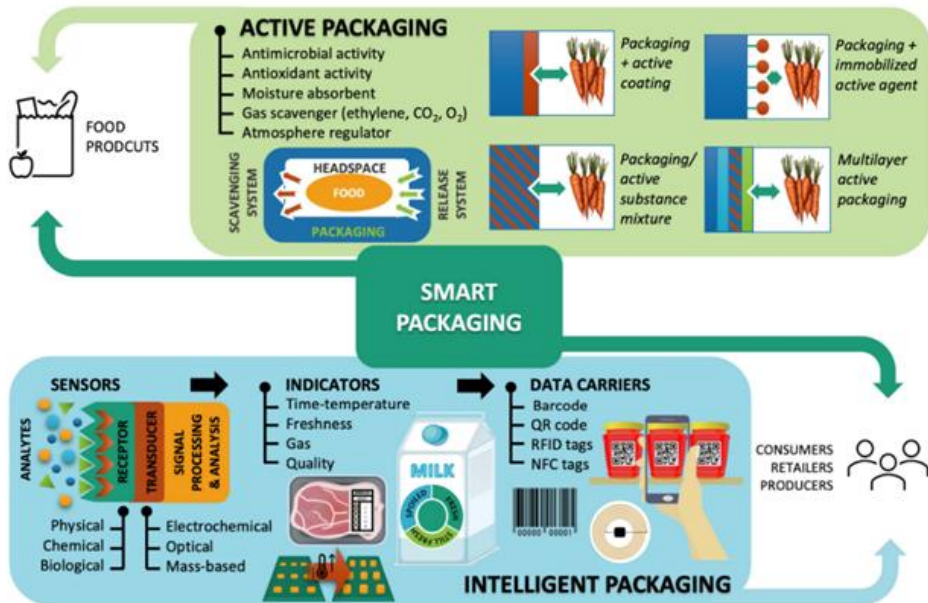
ACTIVE PACKAGING
Antimicrobial activity
Antioxidant activity
Moisture absorbent
Gas scavenger (ethylene, $CO_2$, $O_2$)
Atmosphere regulator

FOOD PRODCUTS

SCAVENGING SYSTEM
HEADSPACE
FOOD
PACKAGING
RELEASE SYSTEM

Packaging + active coating

Packaging + immobilized active agent

Packaging/ active substance mixture

Multilayer active packaging

SMART PACKAGING

SENSORS
ANALYTES
RECEPTOR
TRANSDUCER
SIGNAL PROCESSING & ANALYSIS
Physical
Chemical
Biological
Electrochemical
Optical
Mass-based

INDICATORS
Time-temperature
Freshness
Gas
Quality

MILK
SPOILED
FRESH
STILL FRESH

DATA CARRIERS
Barcode
QR code
RFID tags
NFC tags

00000 00001

CONSUMERS
RETAILERS
PRODUCERS

INTELLIGENT PACKAGING